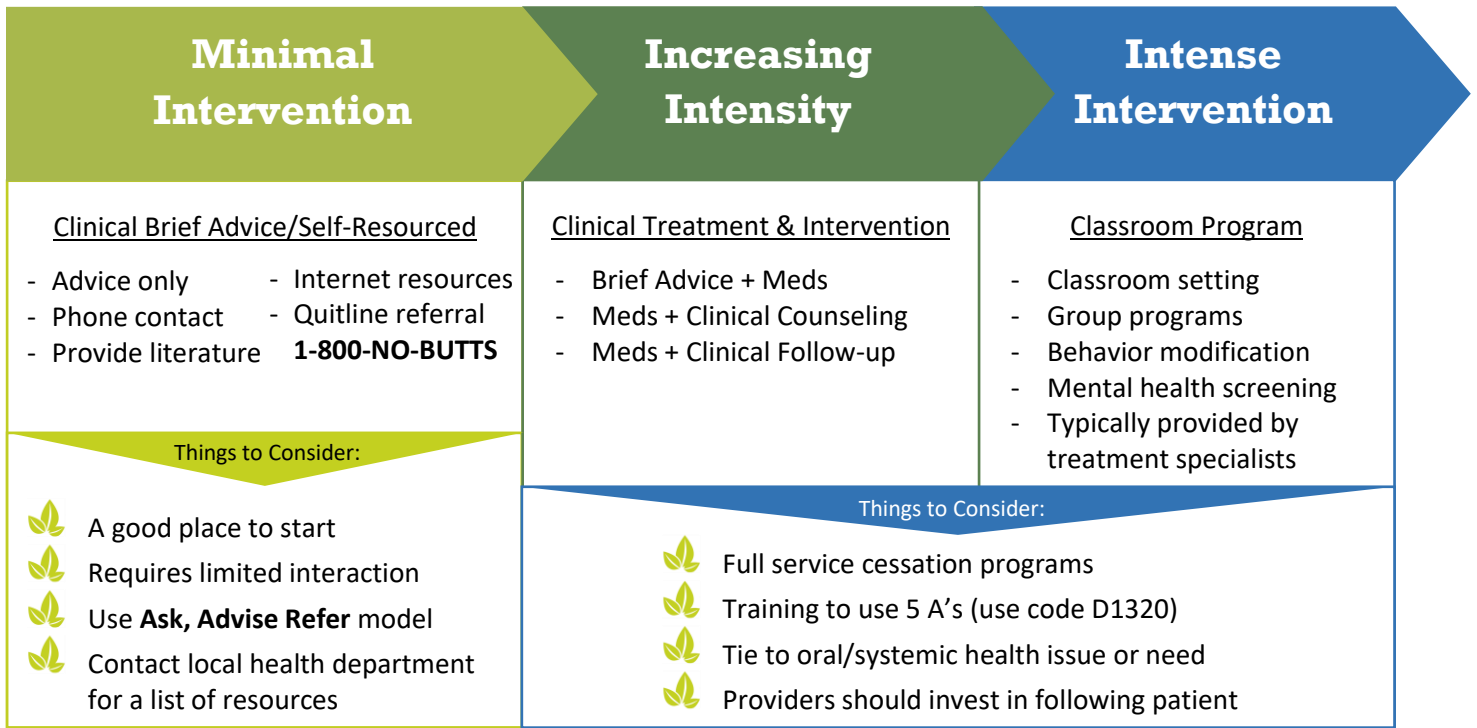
Minimal Intervention

Increasing Intensity

Intense Intervention

Clinical Brief Advice/Self-Resourced

- Advice only
- Phone contact
- Provide literature

- Internet resources
- Quitline referral
**1-800-NO-BUTTS**

Clinical Treatment & Intervention

- Brief Advice + Meds
- Meds + Clinical Counseling
- Meds + Clinical Follow-up

Classroom Program

- Classroom setting
- Group programs
- Behavior modification
- Mental health screening
- Typically provided by treatment specialists

Things to Consider:

A good place to start
Requires limited interaction
Use **Ask, Advise Refer** model
Contact local health department for a list of resources

Things to Consider:

Full service cessation programs
Training to use 5 A's (use code D1320)
Tie to oral/systemic health issue or need
Providers should invest in following patient